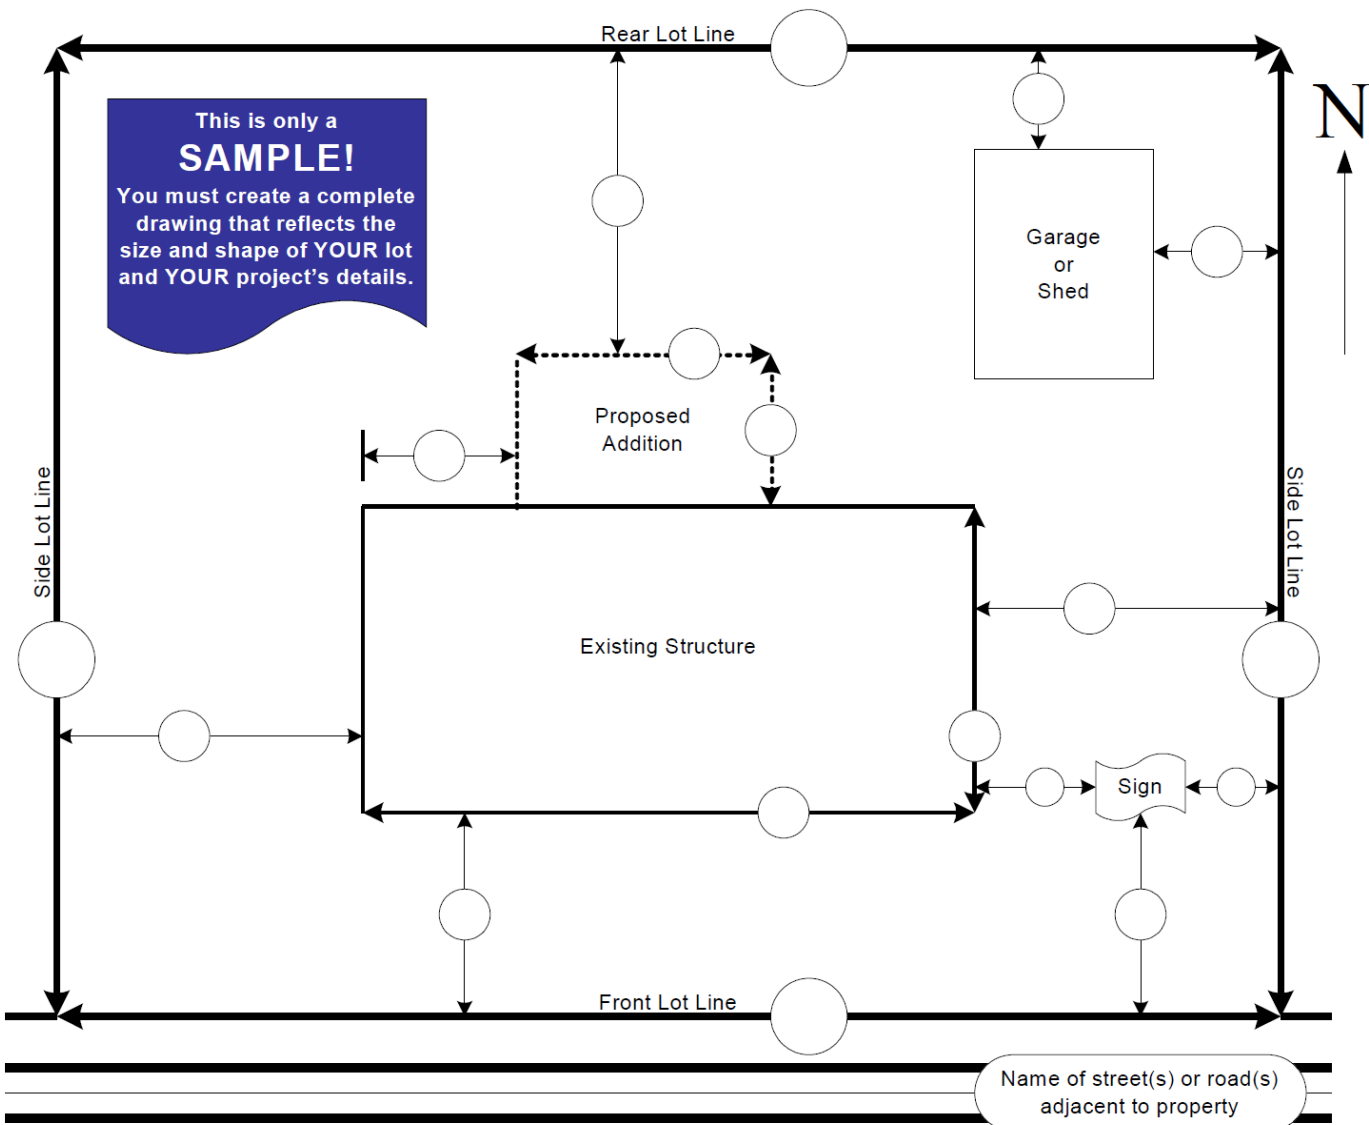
Rear Lot Line

This is only a
SAMPLE!
You must create a complete drawing that reflects the size and shape of YOUR lot and YOUR project's details.

N

Garage
or
Shed

Proposed
Addition

Side Lot Line

Side Lot Line

Existing Structure

Sign

Front Lot Line

Name of street(s) or road(s)
adjacent to property